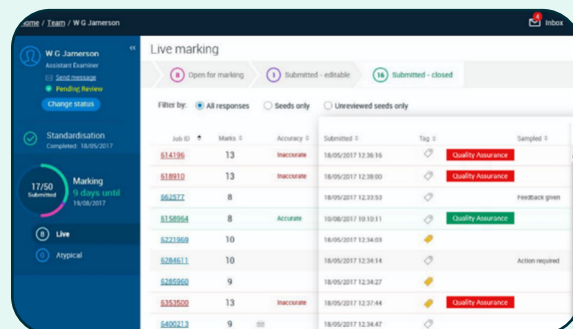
Home / Team / W G Jamerson

Inbox 4

W G Jamerson
Assistant Examiner
Send message
Pending Review
Change status

Standardisation
Completed: 18/05/2017

17/50
Submitted

Marking
9 days until
19/08/2017

8 Live

0 Atypical

Live marking

8 Open for marking
1 Submitted - editable
16 Submitted - closed

Filter by: All responses Seeds only Unreviewed seeds only

| Job ID | Marks | Accuracy | Submitted | Tag | Sampled |
|---|---|---|---|---|---|
| 614196 | 13 | Inaccurate | 18/05/2017 12:36:16 | | Quality Assurance |
| 618910 | 13 | Inaccurate | 18/05/2017 12:38:00 | | Quality Assurance |
| 662577 | 8 | | 18/05/2017 12:33:53 | | Feedback given |
| 6158964 | 8 | Accurate | 10/08/2017 10:10:11 | | Quality Assurance |
| 6221969 | 10 | | 18/05/2017 12:34:03 | | |
| 6284611 | 10 | | 18/05/2017 12:34:14 | | Action required |
| 6285960 | 9 | | 18/05/2017 12:34:27 | | |
| 6353500 | 13 | Inaccurate | 18/05/2017 12:37:44 | | Quality Assurance |
| 6400213 | 9 | | 18/05/2017 12:34:47 | | |